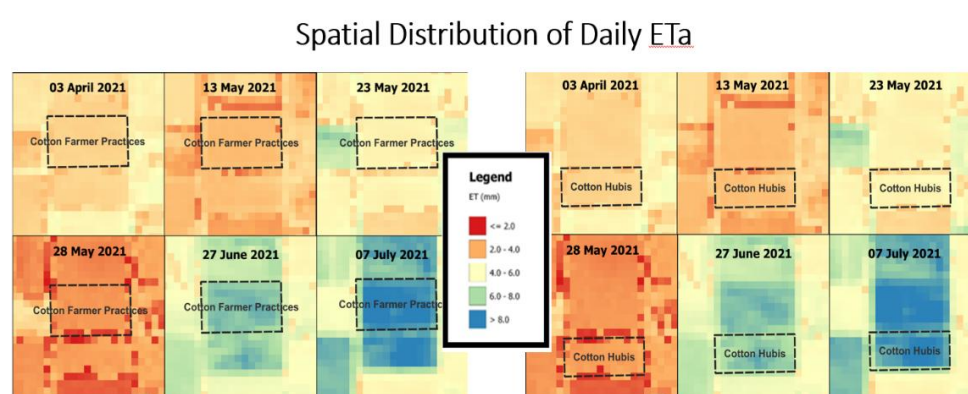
Spatial Distribution of Daily ETa

03 April 2021
Cotton Farmer Practices

13 May 2021
Cotton Farmer Practices

23 May 2021
Cotton Farmer Practices

28 May 2021
Cotton Farmer Practices

27 June 2021
Cotton Farmer Practices

07 July 2021
Cotton Farmer Practic

Legend
ET (mm)
<= 2.0
2.0 - 4.0
4.0 - 6.0
6.0 - 8.0
> 8.0

03 April 2021
Cotton Hubis

13 May 2021
Cotton Hubis

23 May 2021
Cotton Hubis

28 May 2021
Cotton Hubis

27 June 2021
Cotton Hubis

07 July 2021
Cotton Hubis